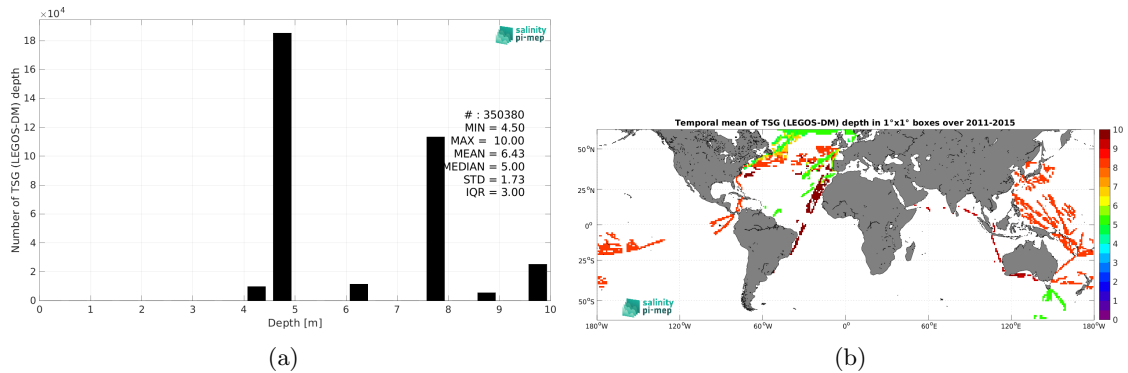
$\times10^4$

salinity
pi-mep

Number of TSG (LEGOS-DM) depth

18
16
14
12
10
8
6
4
2
0

# : 350380
MIN = 4.50
MAX = 10.00
MEAN = 6.43
MEDIAN = 5.00
STD = 1.73
IQR = 3.00

0 1 2 3 4 5 6 7 8 9 10
Depth [m]

(a)

Temporal mean of TSG (LEGOS-DM) depth in 1°x1° boxes over 2011-2015

50°N
25°N
0°
25°S
50°S

180°W 120°W 60°W 0° 60°E 120°E 180°W

10
9
8
7
6
5
4
3
2
1
0

salinity
pi-mep

(b)